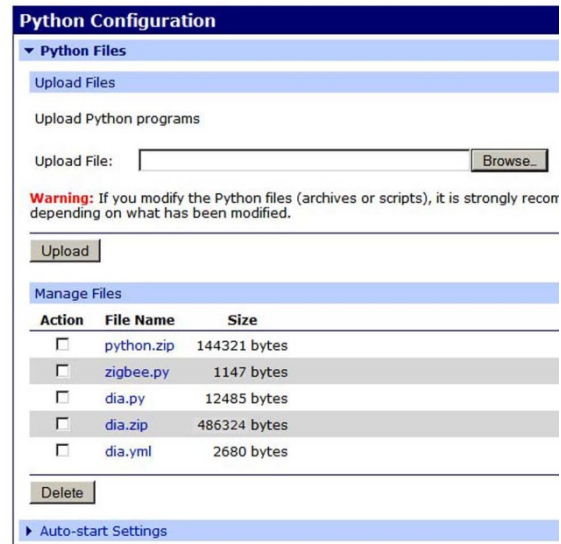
Python Configuration

▼ Python Files

Upload Files

Upload Python programs

Upload File: Browse...

Warning: If you modify the Python files (archives or scripts), it is strongly recom depending on what has been modified.

Upload

Manage Files

| Action | File Name | Size |
|---|---|---|
| ☐ | python.zip | 144321 bytes |
| ☐ | zigbee.py | 1147 bytes |
| ☐ | dia.py | 12485 bytes |
| ☐ | dia.zip | 486324 bytes |
| ☐ | dia.yml | 2680 bytes |

Delete

▶ Auto-start Settings